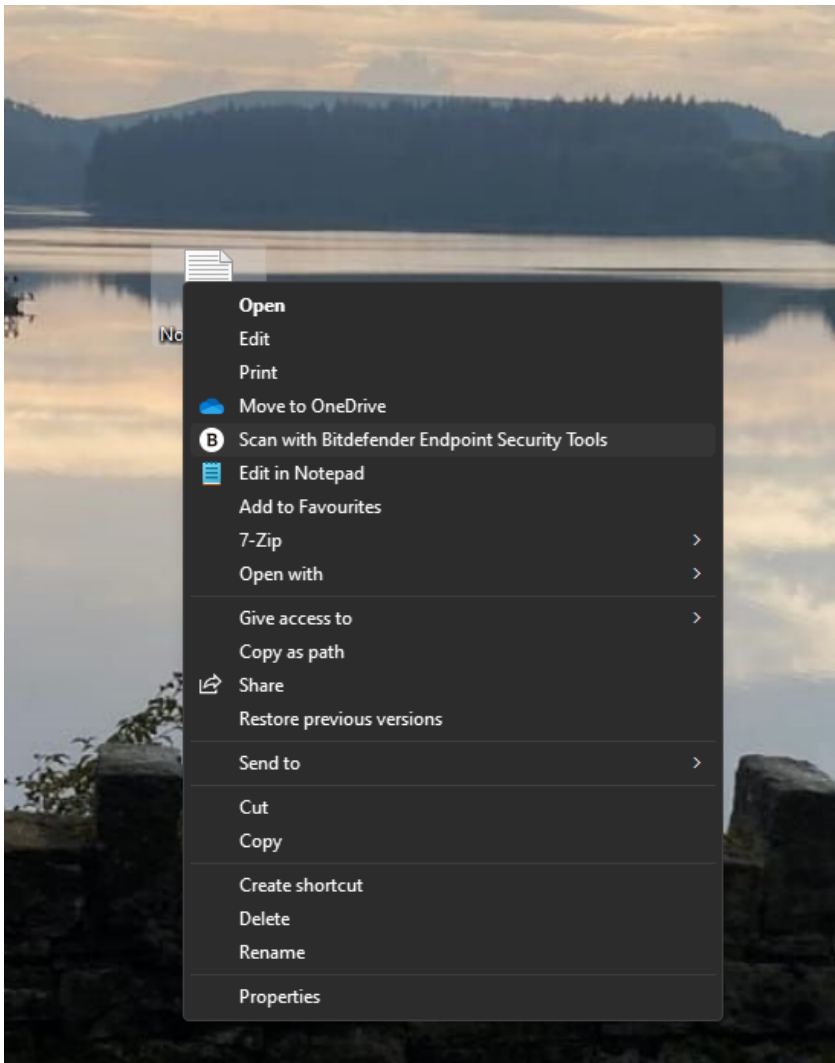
No

Open
Edit
Print
Move to OneDrive
B Scan with Bitdefender Endpoint Security Tools
Edit in Notepad
Add to Favourites
7-Zip >
Open with >

Give access to >
Copy as path
Share
Restore previous versions

Send to >

Cut
Copy

Create shortcut
Delete
Rename

Properties